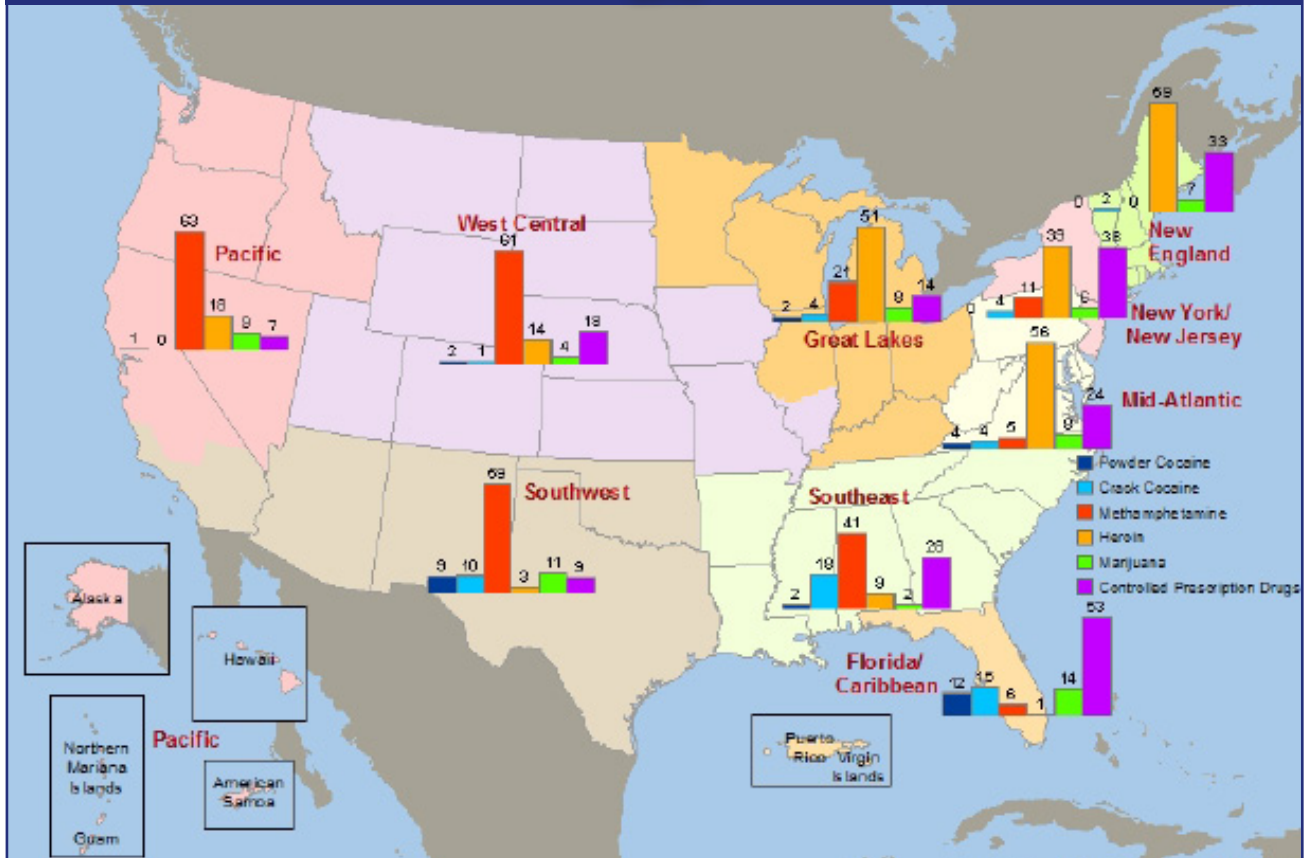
Pacific
63
16
9
7
1
0

West Central
61
2
1
14
4
19

Great Lakes
2
4
21
51
9
14

New England
69
0
2
0
7
33

New York/ New Jersey
0
4
11
39
6
38

Mid-Atlantic
56
4
4
5
9
24

Southwest
69
9
10
3
11
9

Southeast
41
2
19
9
2
28

Florida/ Caribbean
53
12
15
6
1
14

Powder Cocaine
Crack Cocaine
Methamphetamine
Heroin
Marijuana
Controlled Prescription Drugs

Alaska
Hawaii
Pacific
Northern Mariana Islands
Guam
American Samoa
Puerto Rico
Virgin Islands